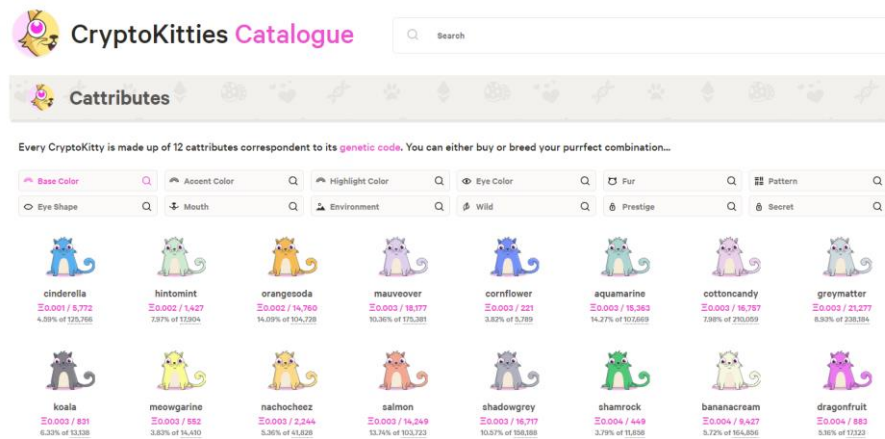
CryptoKitties Catalogue

Search

Cattributes

Every CryptoKitty is made up of 12 cattributes correspondent to its genetic code. You can either buy or breed your purrfect combination...

Base Color
Accent Color
Highlight Color
Eye Color
Fur
Pattern
Eye Shape
Mouth
Environment
Wild
Prestige
Secret

cinderella
Ξ0.001 / 5,772
4.59% of 125,766

hintomint
Ξ0.002 / 1,427
7.97% of 17,904

orangesoda
Ξ0.002 / 14,760
14.09% of 104,728

mauveover
Ξ0.003 / 18,177
10.36% of 175,381

cornflower
Ξ0.003 / 221
3.82% of 5,789

aquamarine
Ξ0.003 / 15,363
14.27% of 107,669

cottoncandy
Ξ0.003 / 16,757
7.98% of 210,059

greymatter
Ξ0.003 / 21,277
8.93% of 238,184

koala
Ξ0.003 / 831
6.33% of 13,138

meowgarine
Ξ0.003 / 552
3.83% of 14,410

nachocheez
Ξ0.003 / 2,244
5.36% of 41,828

salmon
Ξ0.003 / 14,249
13.74% of 103,723

shadowgrey
Ξ0.003 / 16,717
10.57% of 158,188

shamrock
Ξ0.004 / 449
3.79% of 11,858

bananacream
Ξ0.004 / 9,427
5.72% of 164,806

dragonfruit
Ξ0.004 / 883
5.16% of 17,122